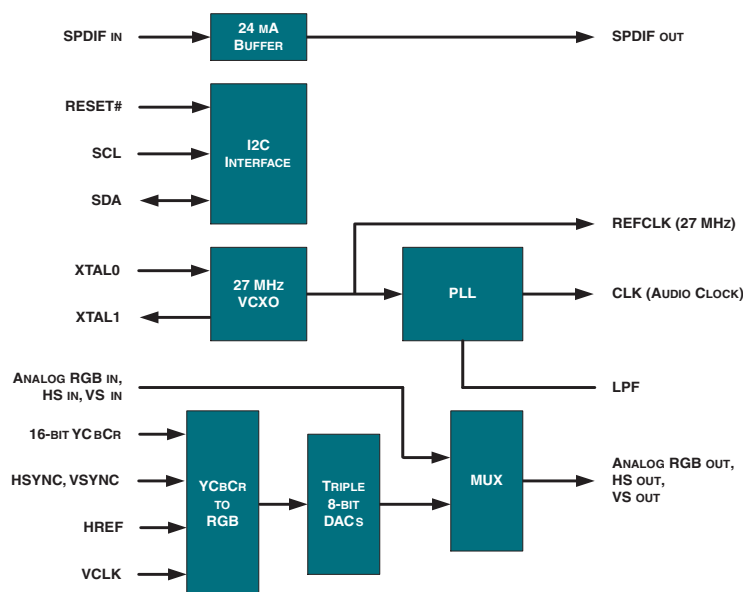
SPDIF IN

24 MA
BUFFER

SPDIF OUT

RESET#

SCL

I2C
INTERFACE

SDA

REFCLK (27 MHz)

XTAL0

27 MHz
VCXO

PLL

CLK (AUDIO CLOCK)

XTAL1

ANALOG RGB IN,
HS IN, VS IN

LPF

16-BIT YCBCR

HSYNC, VSYNC

YCBCR
TO
RGB

TRIPLE
8-BIT
DACS

MUX

ANALOG RGB OUT,
HS OUT,
VS OUT

HREF

VCLK